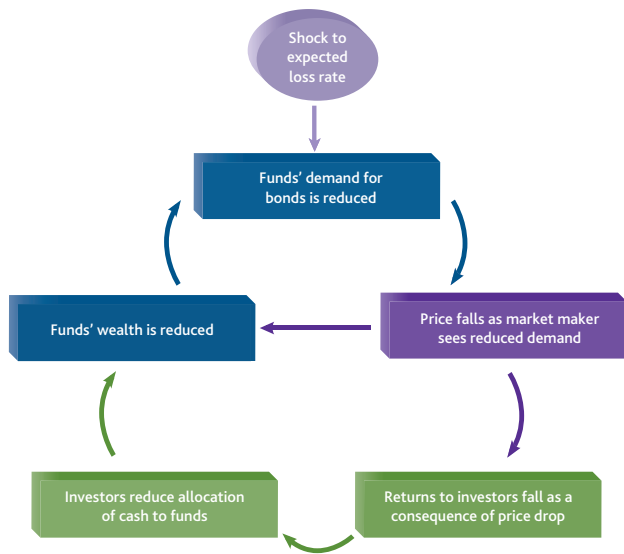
Shock to expected loss rate

Funds' demand for bonds is reduced

Price falls as market maker sees reduced demand

Funds' wealth is reduced

Investors reduce allocation of cash to funds

Returns to investors fall as a consequence of price drop